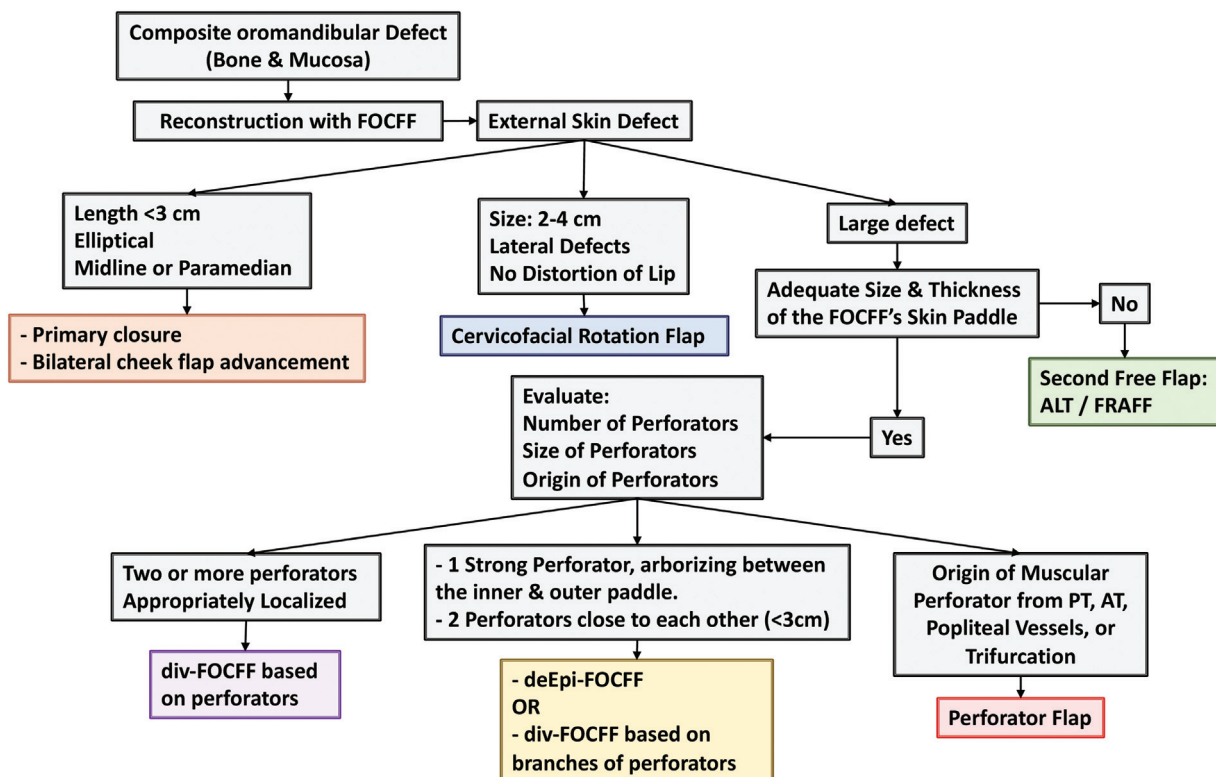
Composite oromandibular Defect
(Bone & Mucosa)

Reconstruction with FOCFF

External Skin Defect

Length <3 cm
Elliptical
Midline or Paramedian

- Primary closure
- Bilateral cheek flap advancement

Size: 2-4 cm
Lateral Defects
No Distortion of Lip

Cervicofacial Rotation Flap

Large defect

Adequate Size & Thickness of the FOCFF's Skin Paddle

No

Second Free Flap: ALT / FRAFF

Yes

Evaluate:
Number of Perforators
Size of Perforators
Origin of Perforators

Two or more perforators
Appropriately Localized

div-FOCFF based on perforators

- 1 Strong Perforator, arborizing between the inner & outer paddle.
- 2 Perforators close to each other (<3cm)

- deEpi-FOCFF
OR
- div-FOCFF based on branches of perforators

Origin of Muscular Perforator from PT, AT, Popliteal Vessels, or Trifurcation

Perforator Flap